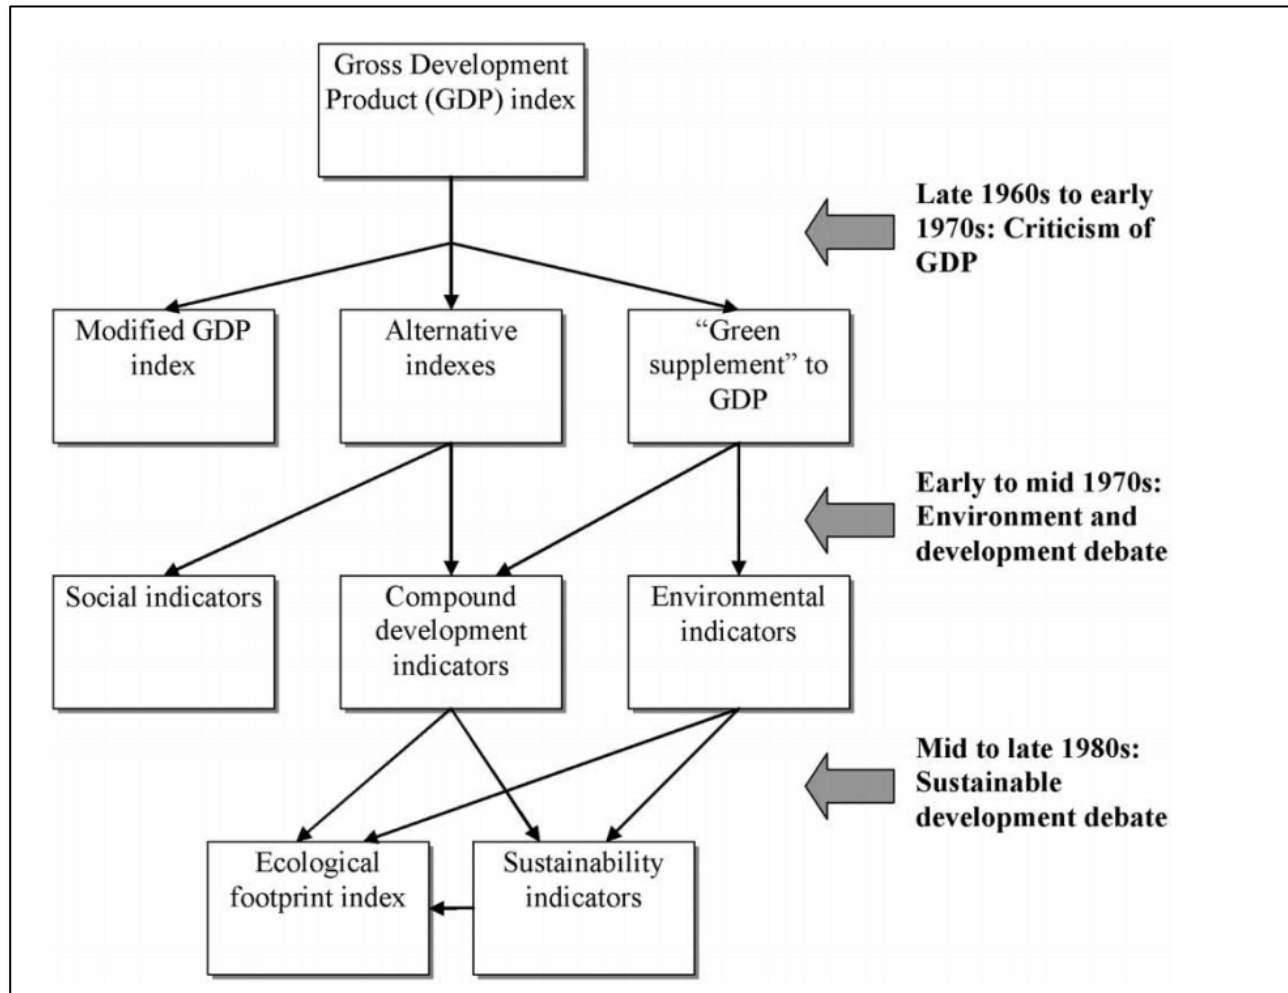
Gross Development Product (GDP) index

Late 1960s to early 1970s: Criticism of GDP

Modified GDP index

Alternative indexes

"Green supplement" to GDP

Early to mid 1970s: Environment and development debate

Social indicators

Compound development indicators

Environmental indicators

Mid to late 1980s: Sustainable development debate

Ecological footprint index

Sustainability indicators